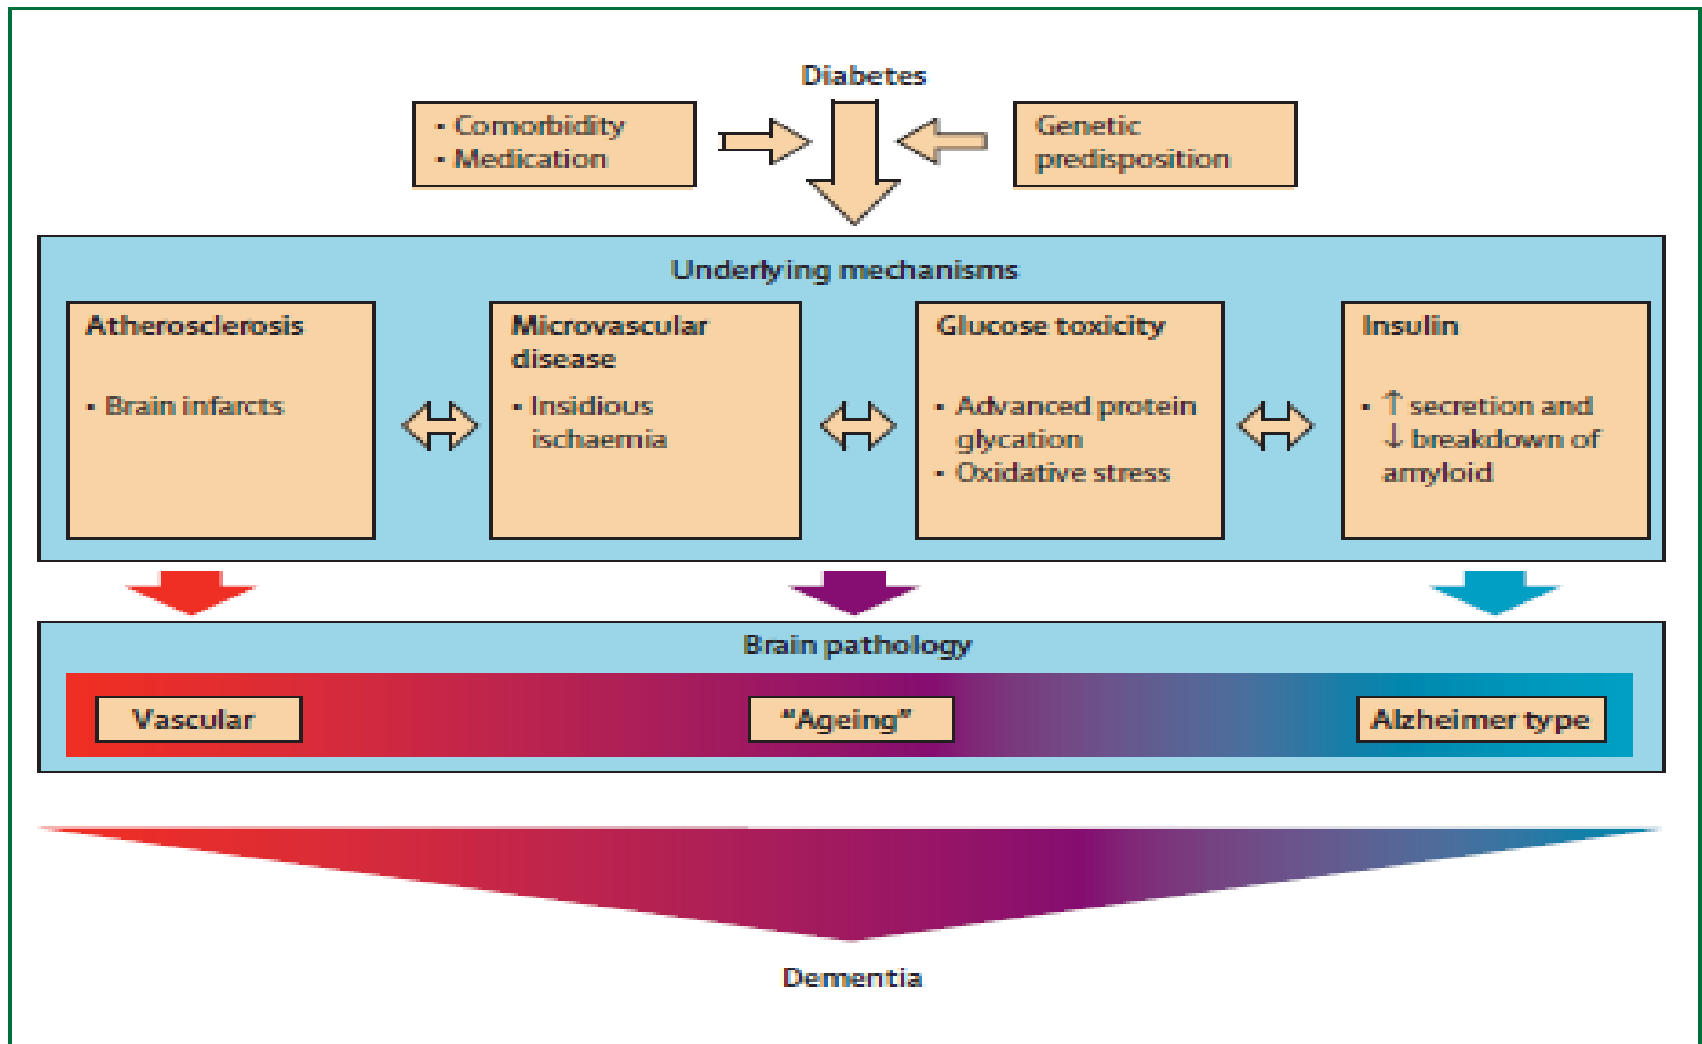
Diabetes

• Comorbidity
• Medication

Genetic predisposition

Underlying mechanisms

Atherosclerosis

• Brain infarcts

Microvascular disease

• Insidious ischaemia

Glucose toxicity

• Advanced protein glycation
• Oxidative stress

Insulin

• ↑ secretion and ↓ breakdown of amyloid

Brain pathology

Vascular

"Ageing"

Alzheimer type

Dementia